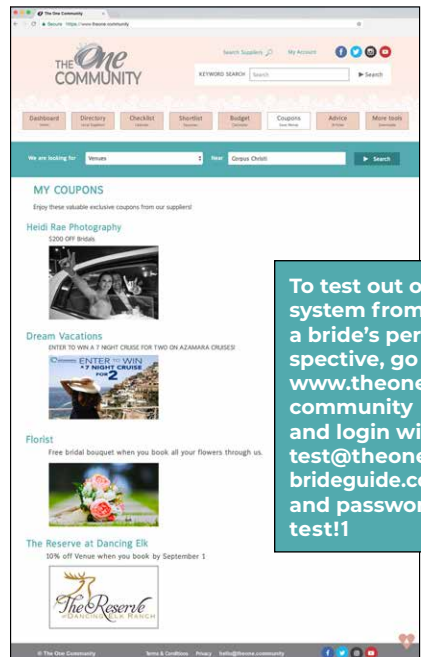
The One Community

Secure https://www.theone.community

THE One COMMUNITY

Search Suppliers My Account

KEYWORD SEARCH Search Search

Dashboard | Directory | Checklist | Shortlist | Budget | Coupons | Advice | More tools

We are looking for Venues Near Corpus Christi Search

MY COUPONS

Enjoy these valuable exclusive coupons from our suppliers!

Heidi Rae Photography

$200 OFF Bridals

Dream Vacations

ENTER TO WIN A 7 NIGHT CRUISE FOR TWO ON AZAMARA CRUISES!

ENTER TO WIN A 7 NIGHT CRUISE FOR 2

Florist

Free bridal bouquet when you book all your flowers through us.

The Reserve at Dancing Elk

10% off Venue when you book by September 1

The Reserve at DANCING ELK RANCH

© The One Community Terms & Conditions Privacy hello@theone.community

To test out o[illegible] system from a bride's per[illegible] spective, go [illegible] www.theone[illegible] community and login wi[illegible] test@theone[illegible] brideguide.c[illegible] and passwor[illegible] test!1